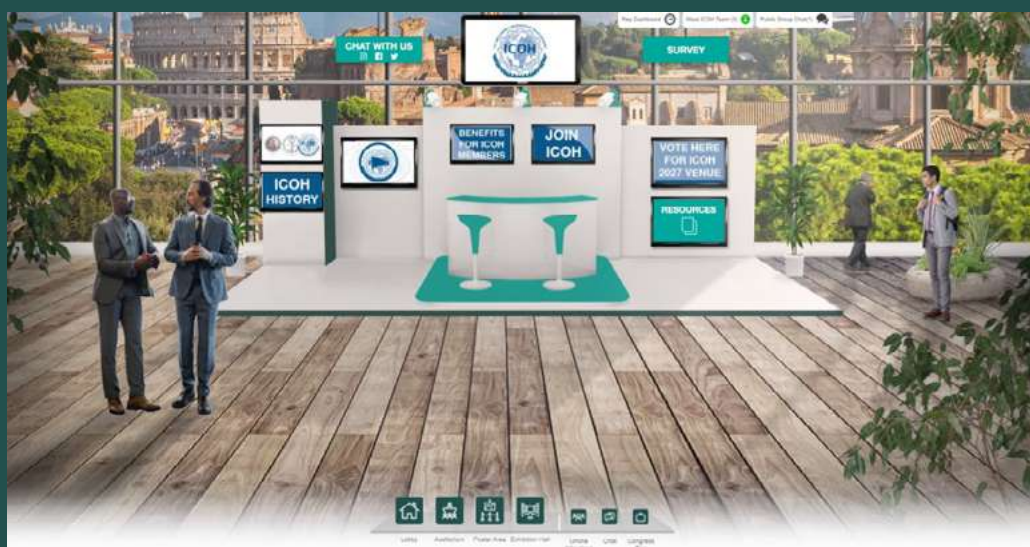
Key Dashboard

Meet ICOH Team

Public Group Chat

CHAT WITH US

ICOH

SURVEY

BENEFITS FOR ICOH MEMBERS

JOIN ICOH

ICOH HISTORY

VOTE HERE FOR ICOH 2027 VENUE

RESOURCES

Lobby

Auditorium

Poster Area

Exhibition Hall

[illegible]

Chat

Congress